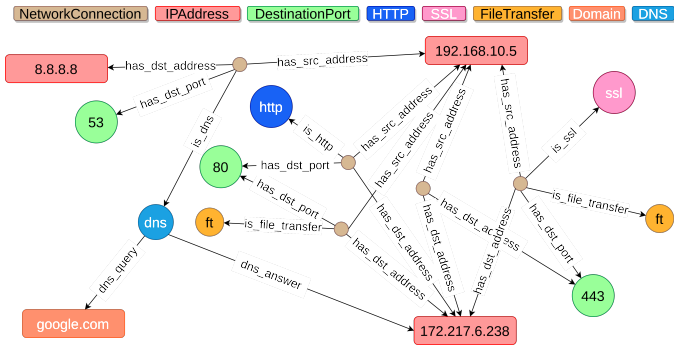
NetworkConnection IPAddress DestinationPort HTTP SSL FileTransfer Domain DNS

8.8.8.8
has_dst_address
has_src_address
192.168.10.5
has_dst_port
53
is_dns
http
is_http
has_src_address
has_src_address
has_src_address
has_src_address
ssl
is_ssl
80
has_dst_port
has_dst_port
has_dst_address
has_dst_address
has_dst_address
is_file_transfer
ft
dns
ft
is_file_transfer
has_dst_address
has_dst_port
dns_query
dns_answer
has_dst_address
has_dst_address
443
google.com
172.217.6.238